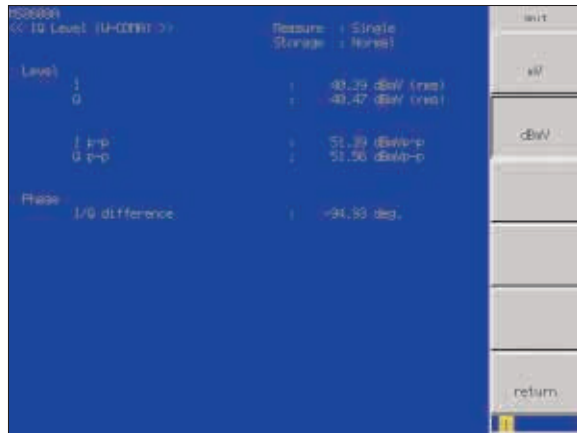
MS8608A
<< IQ Level (W-CDMA) >>

Measure : Single
Storage : Normal

Level
I : 48.39 dBmV (rms)
Q : 48.47 dBmV (rms)

I p-p : 51.39 dBmVp-p
Q p-p : 51.56 dBmVp-p

Phase
I/Q difference : -94.93 deg.

Unit

mV

dBmV

return